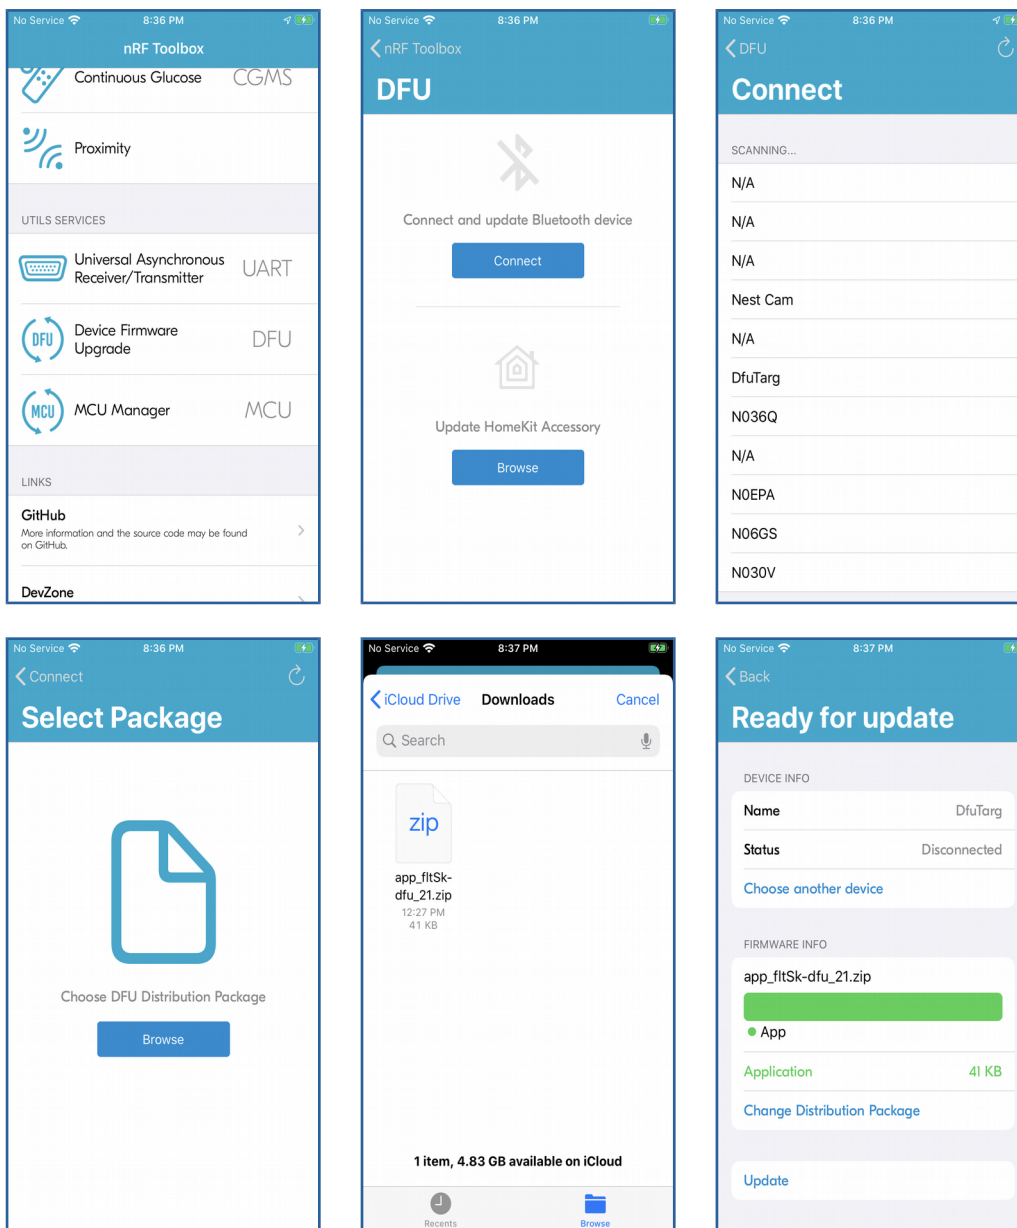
No Service 8:36 PM
nRF Toolbox
Continuous Glucose CGMS
Proximity
UTILS SERVICES
Universal Asynchronous Receiver/Transmitter UART
DFU Device Firmware Upgrade DFU
MCU MCU Manager MCU
LINKS
GitHub
More information and the source code may be found on GitHub.
DevZone

No Service 8:36 PM
nRF Toolbox
DFU
Connect and update Bluetooth device
Connect
Update HomeKit Accessory
Browse

No Service 8:36 PM
DFU
Connect
SCANNING...
N/A
N/A
N/A
Nest Cam
N/A
DfuTarg
N036Q
N/A
N0EPA
N06GS
N030V

No Service 8:36 PM
Connect
Select Package
Choose DFU Distribution Package
Browse

No Service 8:37 PM
iCloud Drive Downloads Cancel
Search
zip
app_fltSk-dfu_21.zip
12:27 PM
41 KB
1 item, 4.83 GB available on iCloud
Recents Browse

No Service 8:37 PM
Back
Ready for update
DEVICE INFO
Name DfuTarg
Status Disconnected
Choose another device
FIRMWARE INFO
app_fltSk-dfu_21.zip
App
Application 41 KB
Change Distribution Package
Update